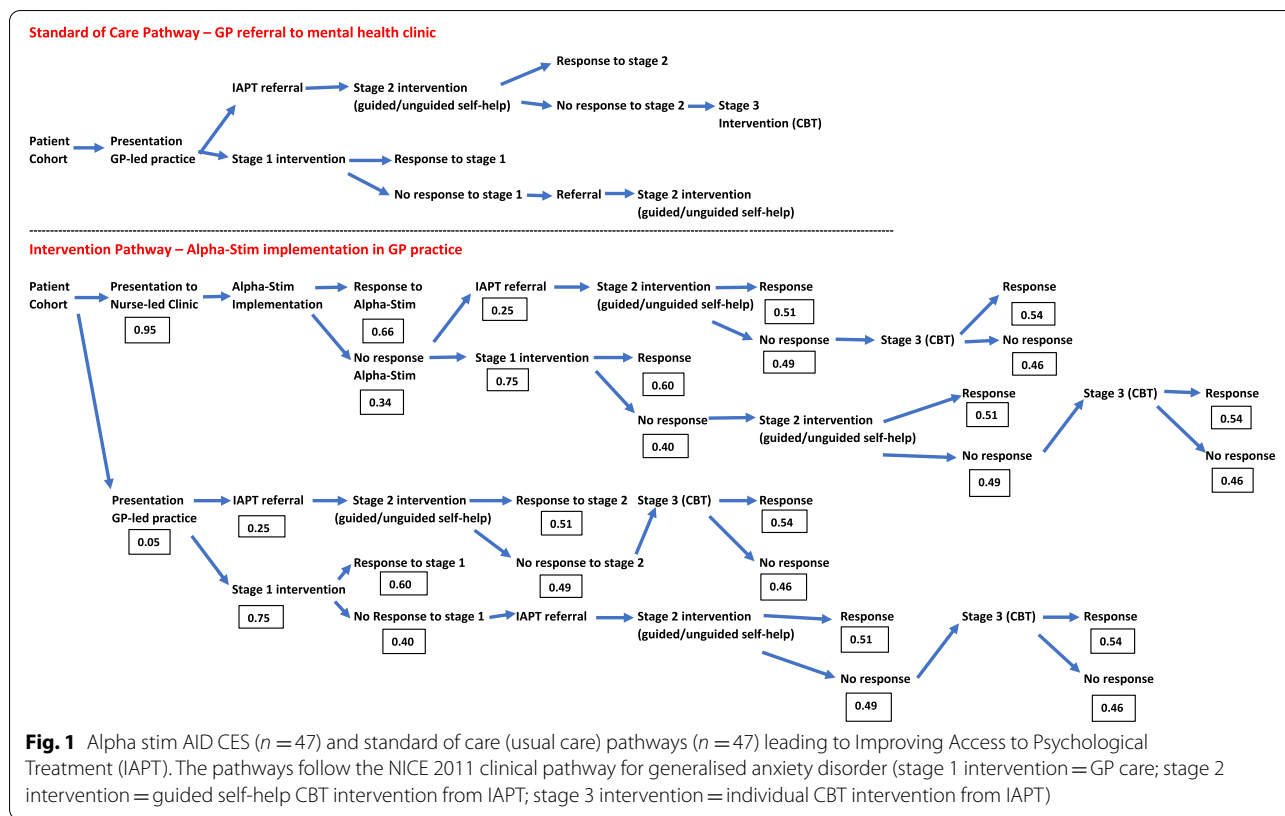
Standard of Care Pathway – GP referral to mental health clinic

Patient Cohort
Presentation GP-led practice
IAPT referral
Stage 2 intervention (guided/unguided self-help)
Response to stage 2
No response to stage 2
Stage 3 Intervention (CBT)
Stage 1 intervention
Response to stage 1
No response to stage 1
Referral
Stage 2 intervention (guided/unguided self-help)

Intervention Pathway – Alpha-Stim implementation in GP practice

Patient Cohort
Presentation to Nurse-led Clinic
0.95
Alpha-Stim Implementation
Response to Alpha-Stim
0.66
IAPT referral
0.25
Stage 2 intervention (guided/unguided self-help)
Response
0.51
No response
0.49
Stage 3 (CBT)
Response
0.54
No response
0.46
No response Alpha-Stim
0.34
Stage 1 intervention
0.75
Response
0.60
No response
0.40
Stage 2 intervention (guided/unguided self-help)
Response
0.51
No response
0.49
Stage 3 (CBT)
Response
0.54
No response
0.46

Presentation GP-led practice
0.05
IAPT referral
0.25
Stage 2 intervention (guided/unguided self-help)
Response to stage 2
0.51
No response to stage 2
0.49
Stage 3 (CBT)
Response
0.54
No response
0.46
Stage 1 intervention
0.75
Response to stage 1
0.60
No Response to stage 1
0.40
IAPT referral
Stage 2 intervention (guided/unguided self-help)
Response
0.51
No response
0.49
Stage 3 (CBT)
Response
0.54
No response
0.46

Fig. 1 Alpha stim AID CES ($n=47$) and standard of care (usual care) pathways ($n=47$) leading to Improving Access to Psychological Treatment (IAPT). The pathways follow the NICE 2011 clinical pathway for generalised anxiety disorder (stage 1 intervention = GP care; stage 2 intervention = guided self-help CBT intervention from IAPT; stage 3 intervention = individual CBT intervention from IAPT)